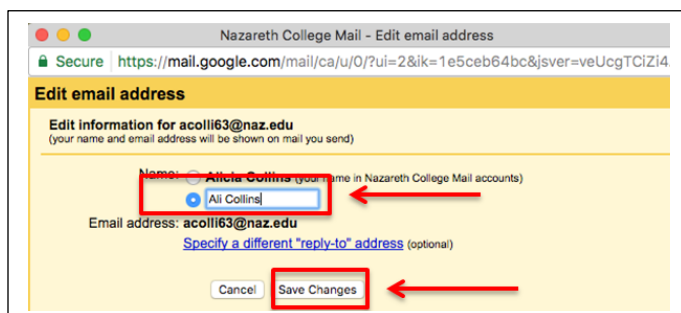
Nazareth College Mail - Edit email address

Secure https://mail.google.com/mail/ca/u/0/?ui=2&ik=1e5ceb64bc&jsver=veUcgTCiZi4

Edit email address

Edit information for acolli63@naz.edu
(your name and email address will be shown on mail you send)

Name: Alicia Collins (your name in Nazareth College Mail accounts)

Ali Collins

Email address: acolli63@naz.edu

Specify a different "reply-to" address (optional)

Cancel Save Changes